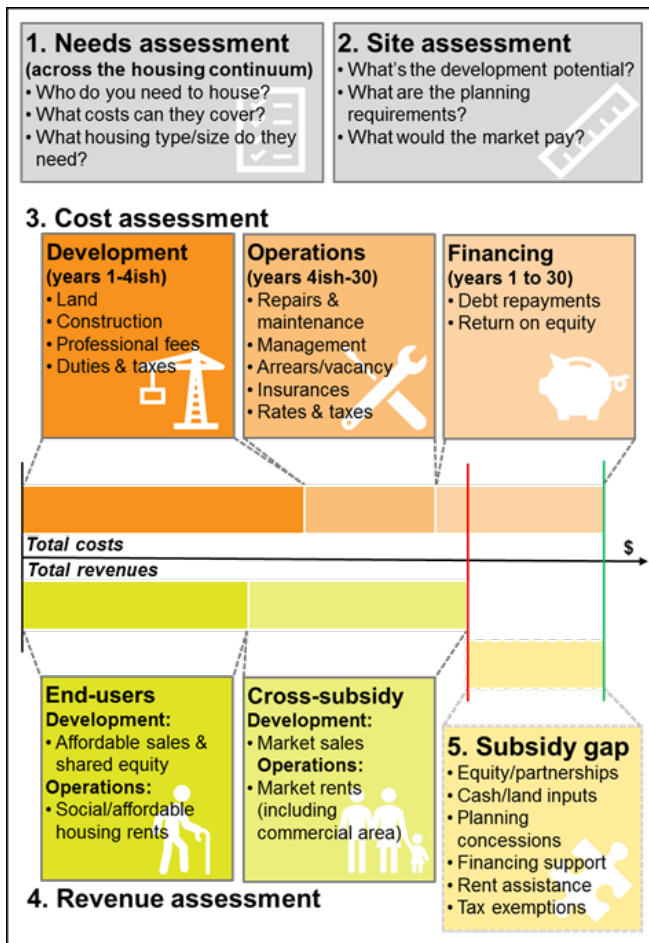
1. Needs assessment
(across the housing continuum)
• Who do you need to house?
• What costs can they cover?
• What housing type/size do they need?

2. Site assessment
• What's the development potential?
• What are the planning requirements?
• What would the market pay?

3. Cost assessment

Development
(years 1-4ish)
• Land
• Construction
• Professional fees
• Duties & taxes

Operations
(years 4ish-30)
• Repairs & maintenance
• Management
• Arrears/vacancy
• Insurances
• Rates & taxes

Financing
(years 1 to 30)
• Debt repayments
• Return on equity

Total costs
$
Total revenues

End-users
Development:
• Affordable sales & shared equity
Operations:
• Social/affordable housing rents

Cross-subsidy
Development:
• Market sales
Operations:
• Market rents (including commercial area)

5. Subsidy gap
• Equity/partnerships
• Cash/land inputs
• Planning concessions
• Financing support
• Rent assistance
• Tax exemptions

4. Revenue assessment